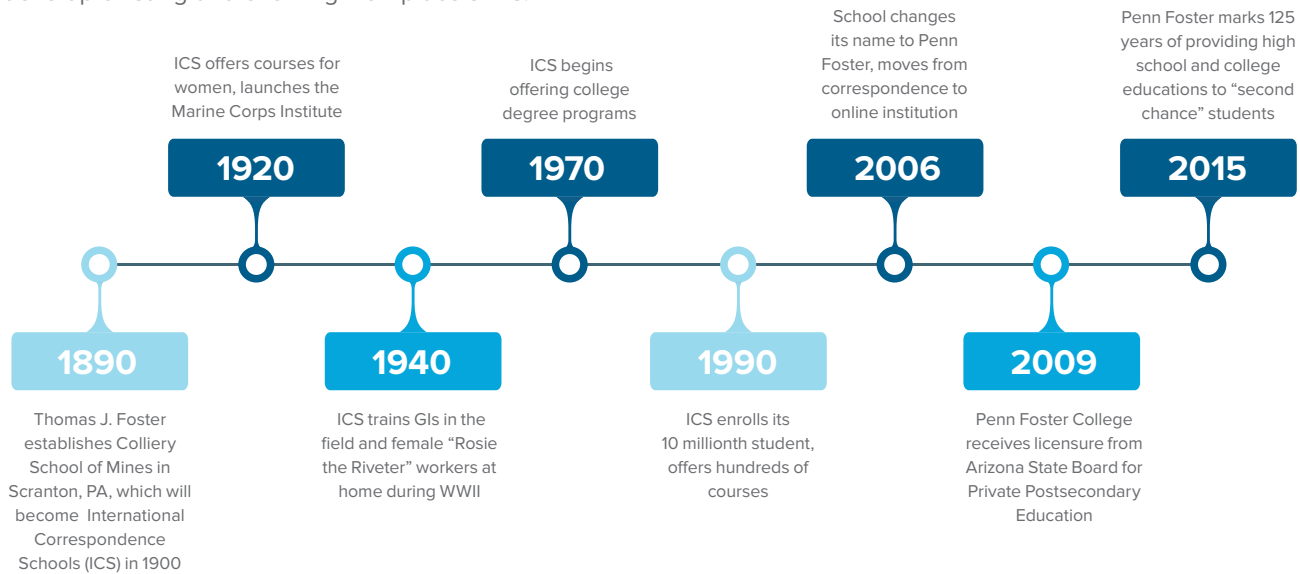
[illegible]

1890

Thomas J. Foster establishes Colliery School of Mines in Scranton, PA, which will become International Correspondence Schools (ICS) in 1900

ICS offers courses for women, launches the Marine Corps Institute

1920

1940

ICS trains GIs in the field and female "Rosie the Riveter" workers at home during WWII

ICS begins offering college degree programs

1970

1990

ICS enrolls its 10 millionth student, offers hundreds of courses

School changes its name to Penn Foster, moves from correspondence to online institution

2006

2009

Penn Foster College receives licensure from Arizona State Board for Private Postsecondary Education

Penn Foster marks 125 years of providing high school and college educations to "second chance" students

2015